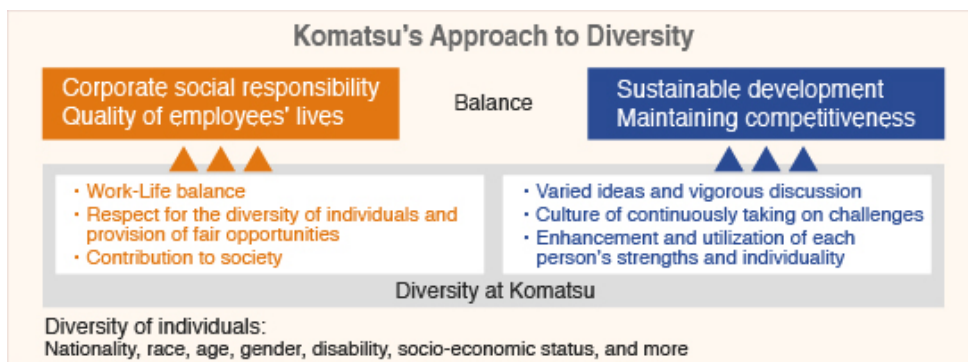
Komatsu's Approach to Diversity

Corporate social responsibility
Quality of employees' lives

Balance

Sustainable development
Maintaining competitiveness

・Work-Life balance
・Respect for the diversity of individuals and provision of fair opportunities
・Contribution to society

・Varied ideas and vigorous discussion
・Culture of continuously taking on challenges
・Enhancement and utilization of each person's strengths and individuality

Diversity at Komatsu

Diversity of individuals:
Nationality, race, age, gender, disability, socio-economic status, and more